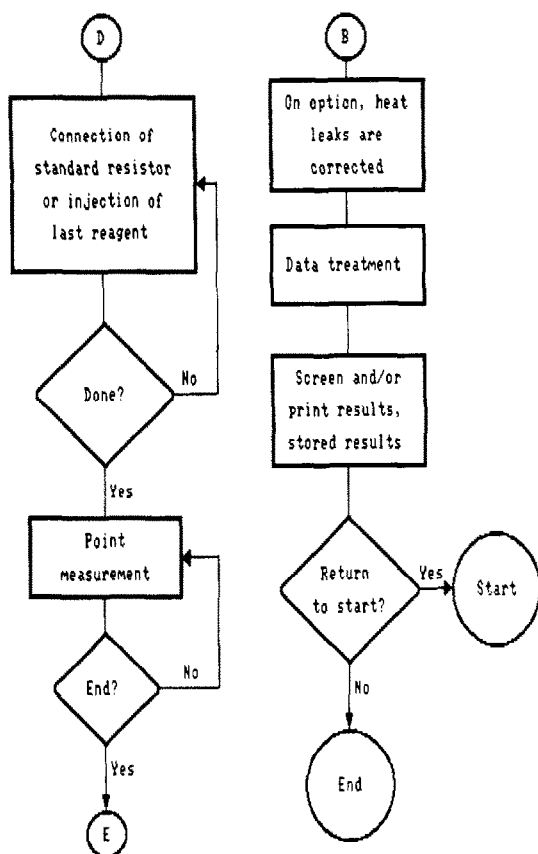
D

Connection of standard resistor or injection of last reagent

Done?

No

Yes

Point measurement

End?

No

Yes

E

B

On option, heat leaks are corrected

Data treatment

Screen and/or print results, stored results

Return to start?

Yes

Start

No

End